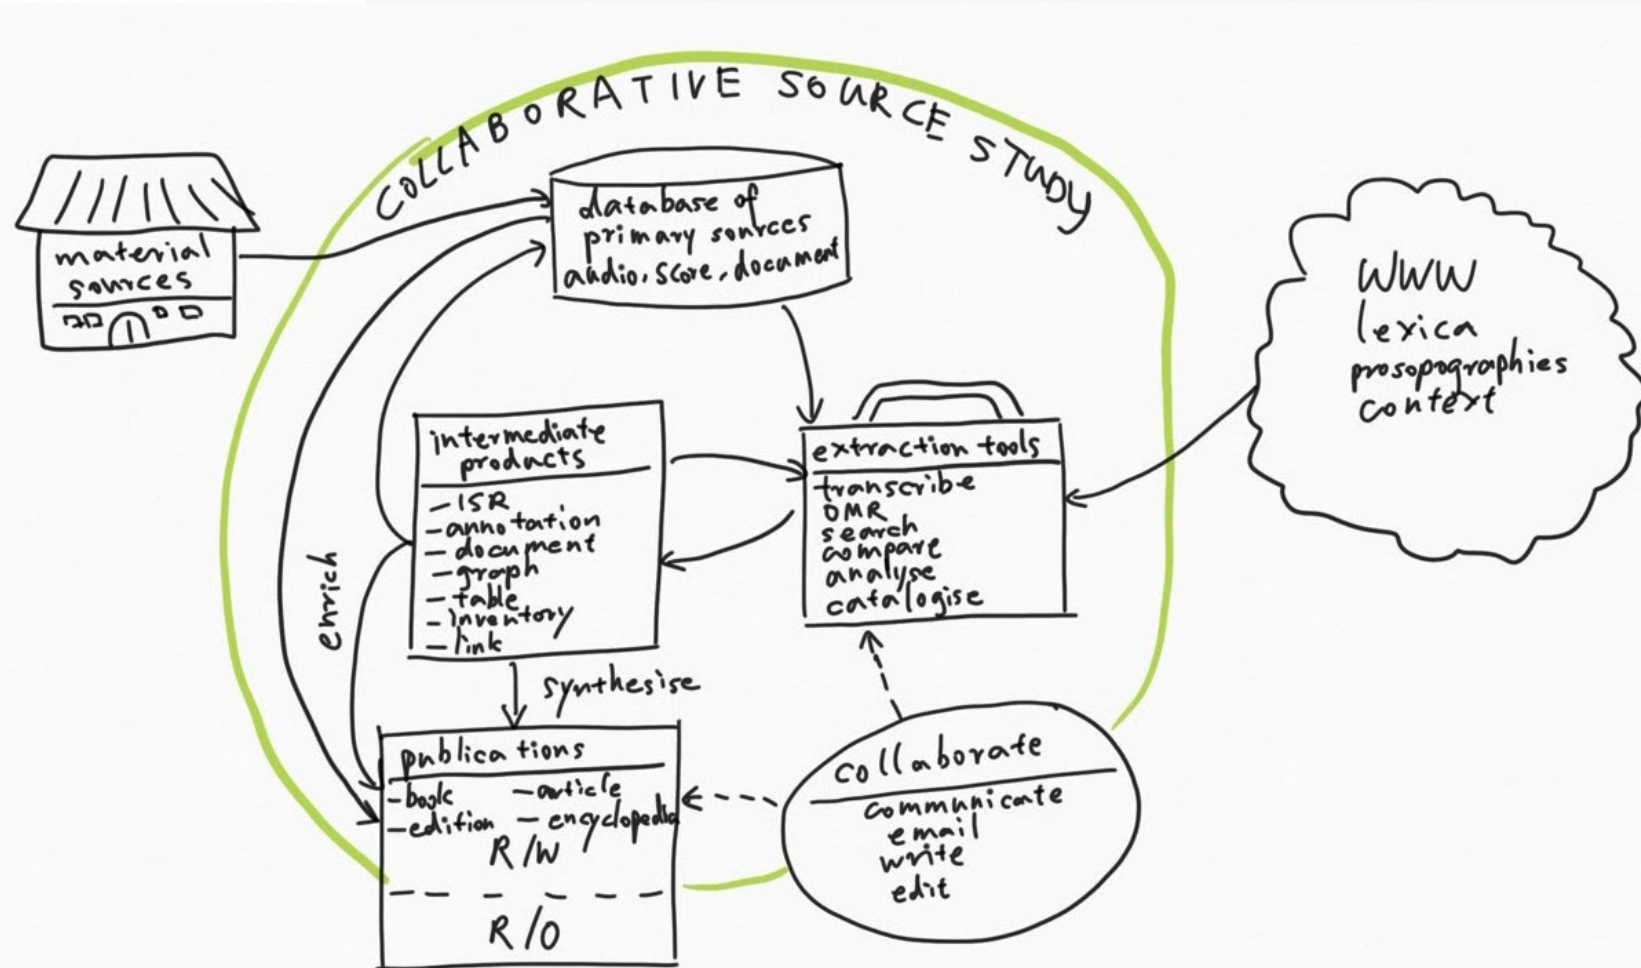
COLLABORATIVE SOURCE STUDY

material sources

database of primary sources audio, score, document

WWW
lexica
prosopographies
context

intermediate products
– ISR
– annotation
– document
– graph
– table
– inventory
– link

extraction tools
transcribe
OMR
search
compare
analyse
catalogise

enrich

synthesise

publications
– book – article
– edition – encyclopedia
R/W
R/O

collaborate
communicate
email
write
edit